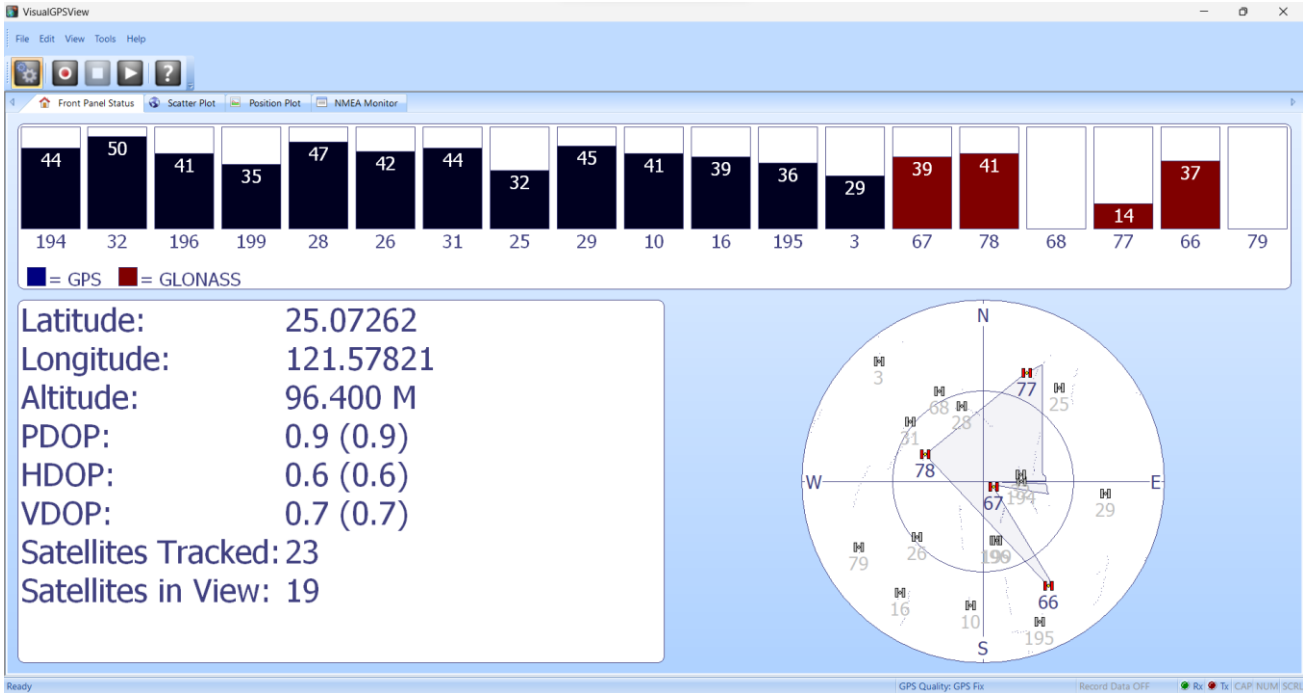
VisualGPSView

File Edit View Tools Help

Front Panel Status | Scatter Plot | Position Plot | NMEA Monitor

| 44 | 50 | 41 | 35 | 47 | 42 | 44 | 32 | 45 | 41 | 39 | 36 | 29 | 39 | 41 | | 14 | 37 | |
|---|---|---|---|---|---|---|---|---|---|---|---|---|---|---|---|---|---|---|
| 194 | 32 | 196 | 199 | 28 | 26 | 31 | 25 | 29 | 10 | 16 | 195 | 3 | 67 | 78 | 68 | 77 | 66 | 79 |

= GPS = GLONASS

Latitude: 25.07262
Longitude: 121.57821
Altitude: 96.400 M
PDOP: 0.9 (0.9)
HDOP: 0.6 (0.6)
VDOP: 0.7 (0.7)
Satellites Tracked: 23
Satellites in View: 19

N
3
77
25
68
28
31
78
W
E
67
194
29
26
199
79
66
16
10
195
S

Ready
GPS Quality: GPS Fix
Record Data OFF
Rx Tx CAP NUM SCRL